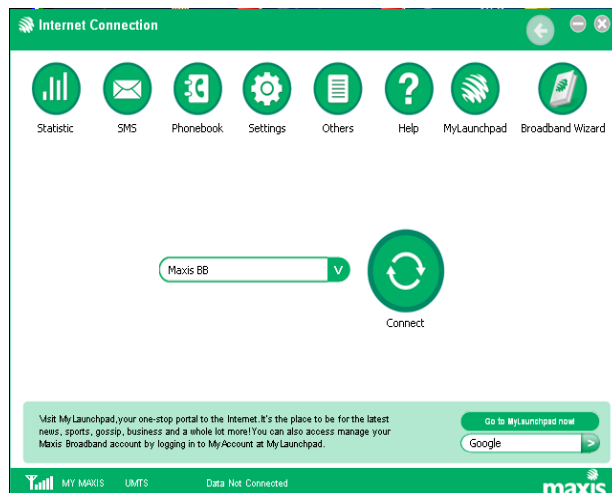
Internet Connection

Statistic
SMS
Phonebook
Settings
Others
Help
MyLaunchpad
Broadband Wizard

Maxis BB
V

Connect

Visit MyLaunchpad,your one-stop portal to the Internet. It's the place to be for the latest news, sports, gossip, business and a whole lot more! You can also access manage your Maxis Broadband account by logging in to MyAccount at MyLaunchpad.

Go to MyLaunchpad now!
Google
>

MY MAXIS UMTS Data Not Connected
maxis